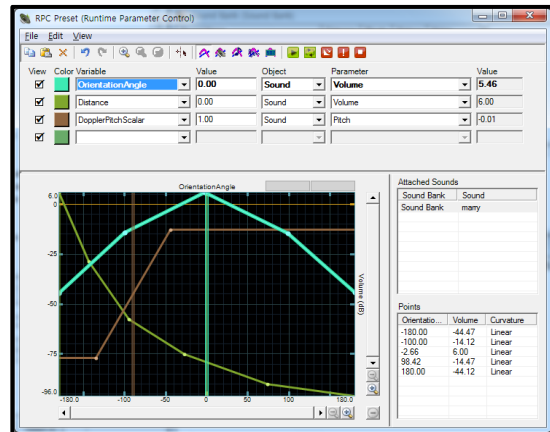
RPC Preset (Runtime Parameter Control)

File Edit View

| View | Color | Variable | Value | Object | Parameter | Value |
|---|---|---|---|---|---|---|
| ☑ | | OrientationAngle | 0.00 | Sound | Volume | 5.46 |
| ☑ | | Distance | 0.00 | Sound | Volume | 6.00 |
| ☑ | | DopplerPitchScalar | 1.00 | Sound | Pitch | -0.01 |
| ☑ | | | | | | |

OrientationAngle

6.0
-25
-50
-75
-96.0
-180.0 -150 -100 -50 0 50 100 150 180.0

Volume (dB)

Attached Sounds

| Sound Bank | Sound |
|---|---|
| Sound Bank | marry |

Points

| Orientatio... | Volume | Curvature |
|---|---|---|
| -180.00 | -44.47 | Linear |
| -100.00 | -14.12 | Linear |
| -2.66 | 6.00 | Linear |
| 98.42 | -14.47 | Linear |
| 180.00 | -44.12 | Linear |